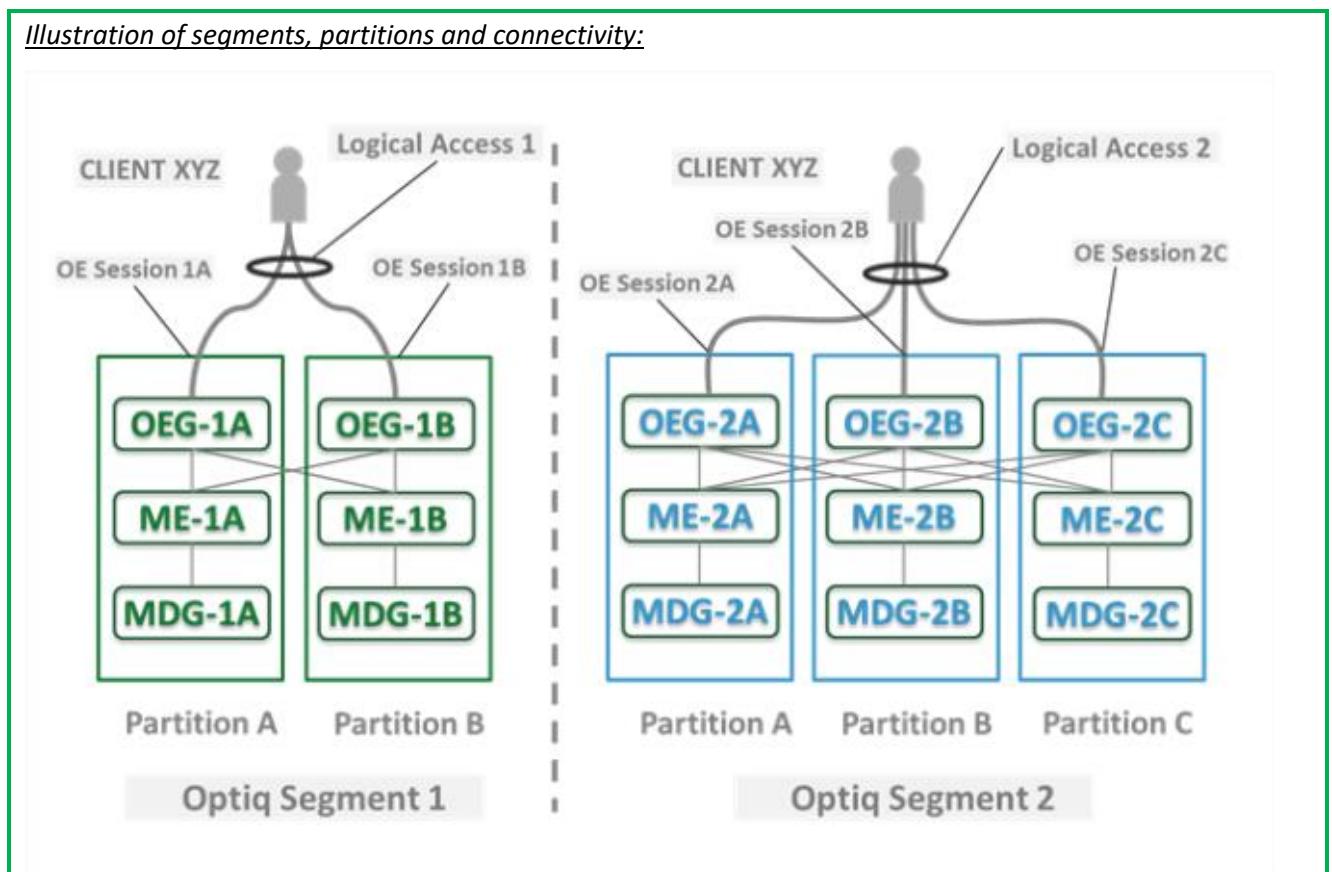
Illustration of segments, partitions and connectivity:

CLIENT XYZ

Logical Access 1

OE Session 1A

OE Session 1B

OEG-1A

OEG-1B

ME-1A

ME-1B

MDG-1A

MDG-1B

Partition A

Partition B

Optiq Segment 1

CLIENT XYZ

Logical Access 2

OE Session 2B

OE Session 2A

OE Session 2C

OEG-2A

OEG-2B

OEG-2C

ME-2A

ME-2B

ME-2C

MDG-2A

MDG-2B

MDG-2C

Partition A

Partition B

Partition C

Optiq Segment 2